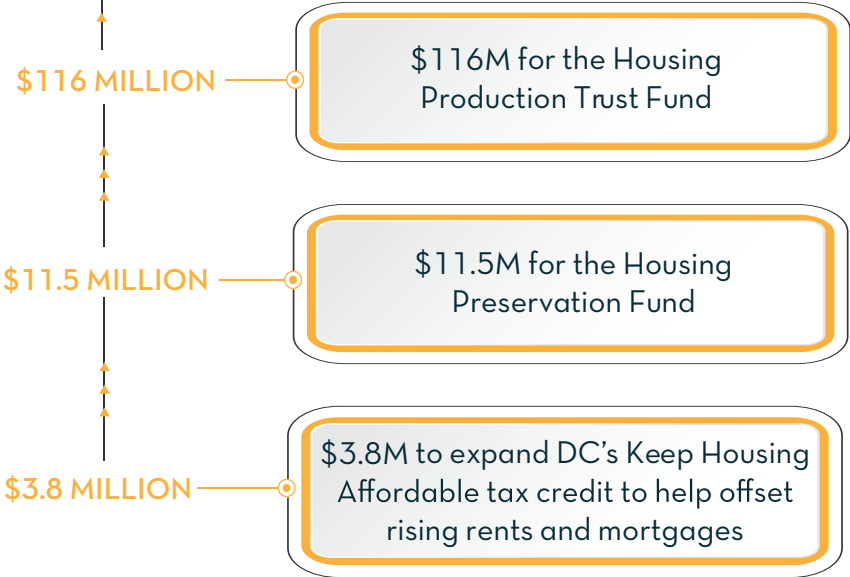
$116 MILLION

$116M for the Housing Production Trust Fund

$11.5 MILLION

$11.5M for the Housing Preservation Fund

$3.8 MILLION

$3.8M to expand DC's Keep Housing Affordable tax credit to help offset rising rents and mortgages